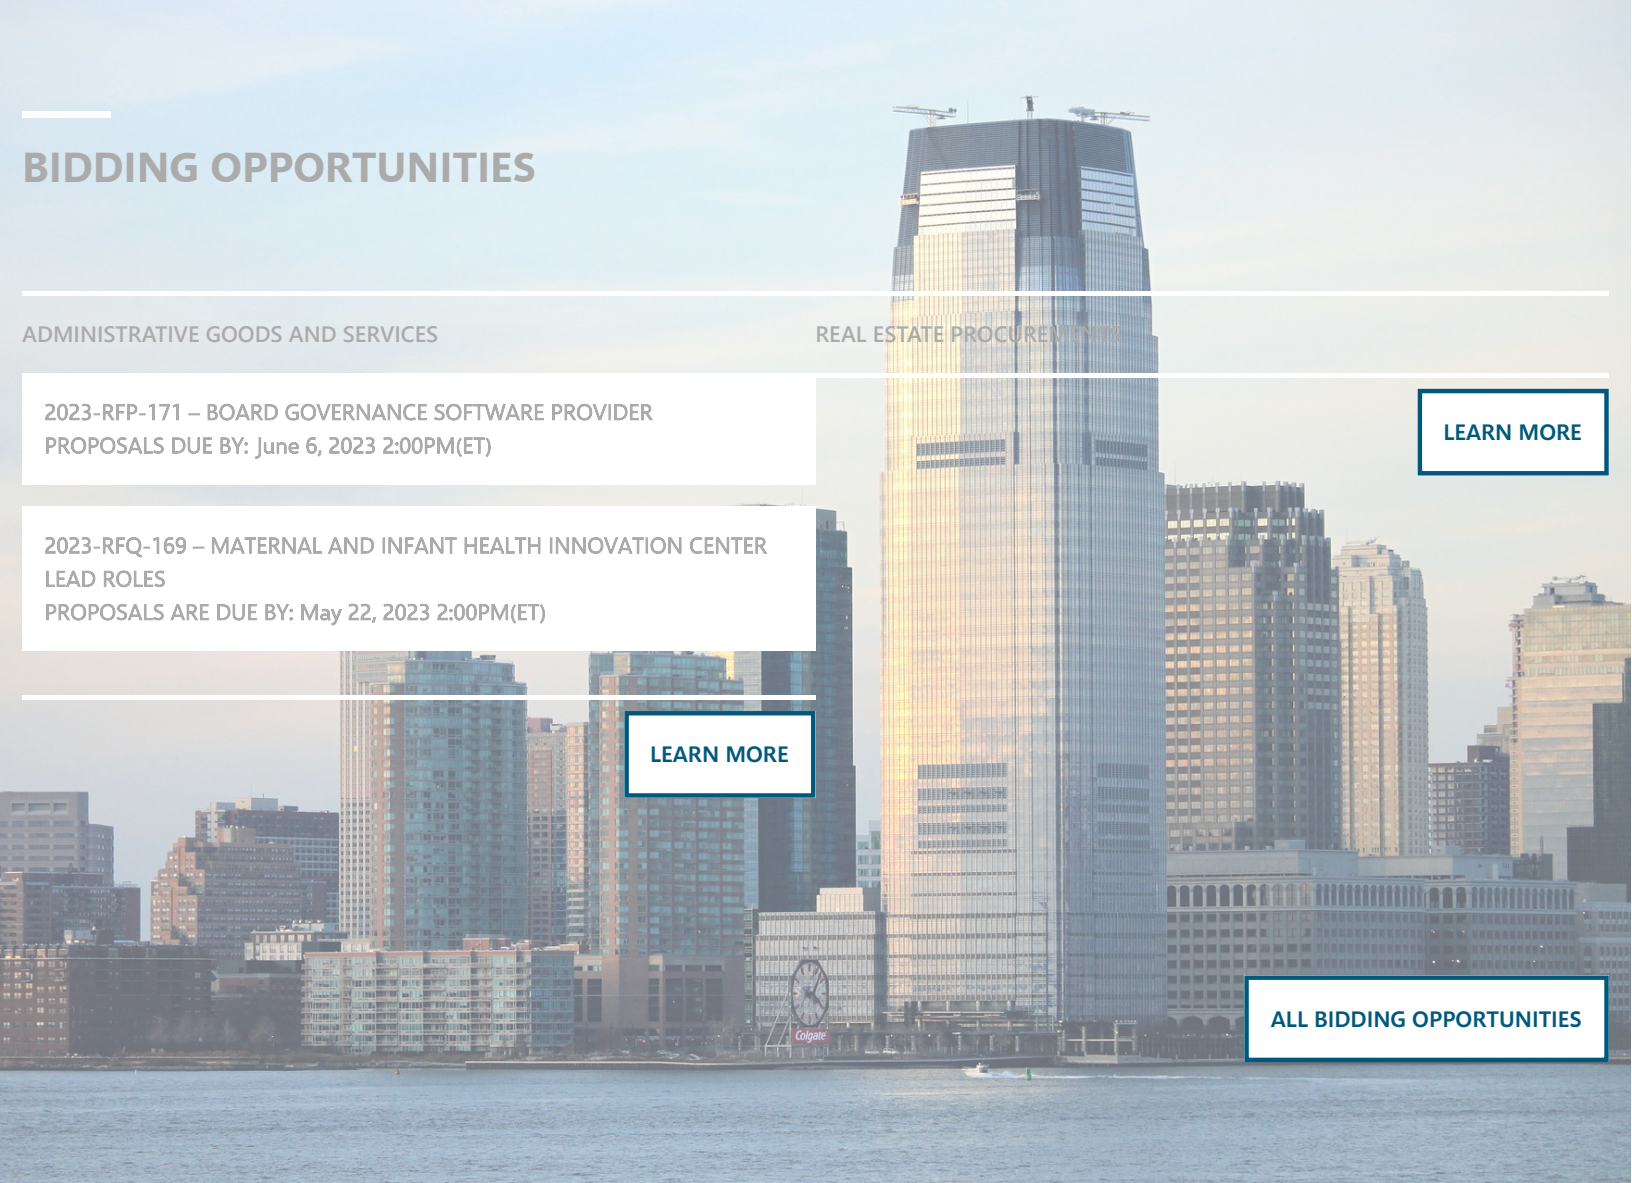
BIDDING OPPORTUNITIES

ADMINISTRATIVE GOODS AND SERVICES

2023-RFP-171 – BOARD GOVERNANCE SOFTWARE PROVIDER
PROPOSALS DUE BY: June 6, 2023 2:00PM(ET)

2023-RFQ-169 – MATERNAL AND INFANT HEALTH INNOVATION CENTER LEAD ROLES
PROPOSALS ARE DUE BY: May 22, 2023 2:00PM(ET)

LEARN MORE

REAL ESTATE PROCUREMENTS

LEARN MORE

Colgate

ALL BIDDING OPPORTUNITIES